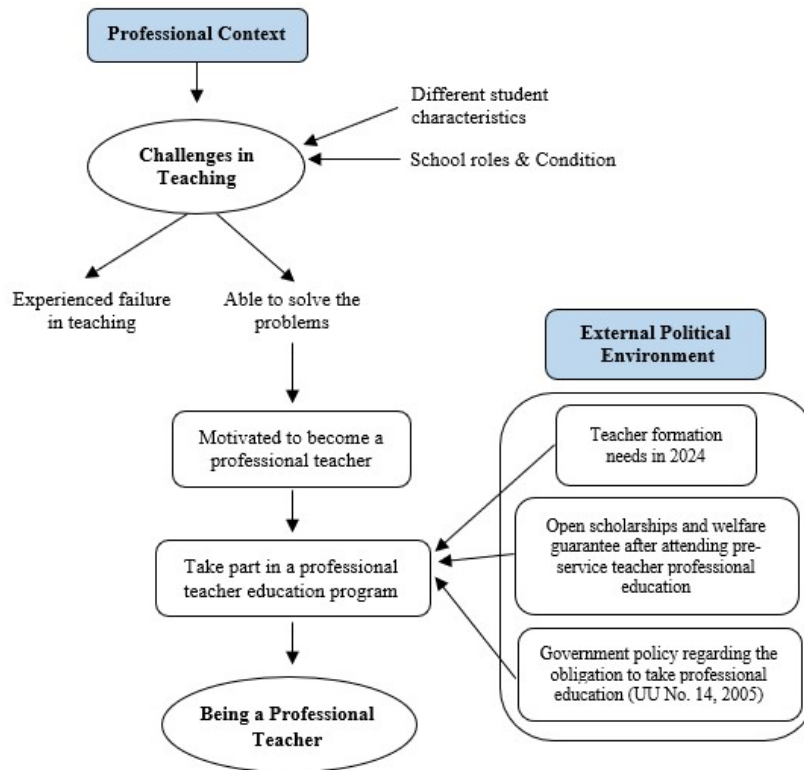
Professional Context

Different student characteristics

Challenges in Teaching

School roles & Condition

Experienced failure in teaching

Able to solve the problems

External Political Environment

Motivated to become a professional teacher

Teacher formation needs in 2024

Take part in a professional teacher education program

Open scholarships and welfare guarantee after attending pre-service teacher professional education

Government policy regarding the obligation to take professional education (UU No. 14, 2005)

Being a Professional Teacher